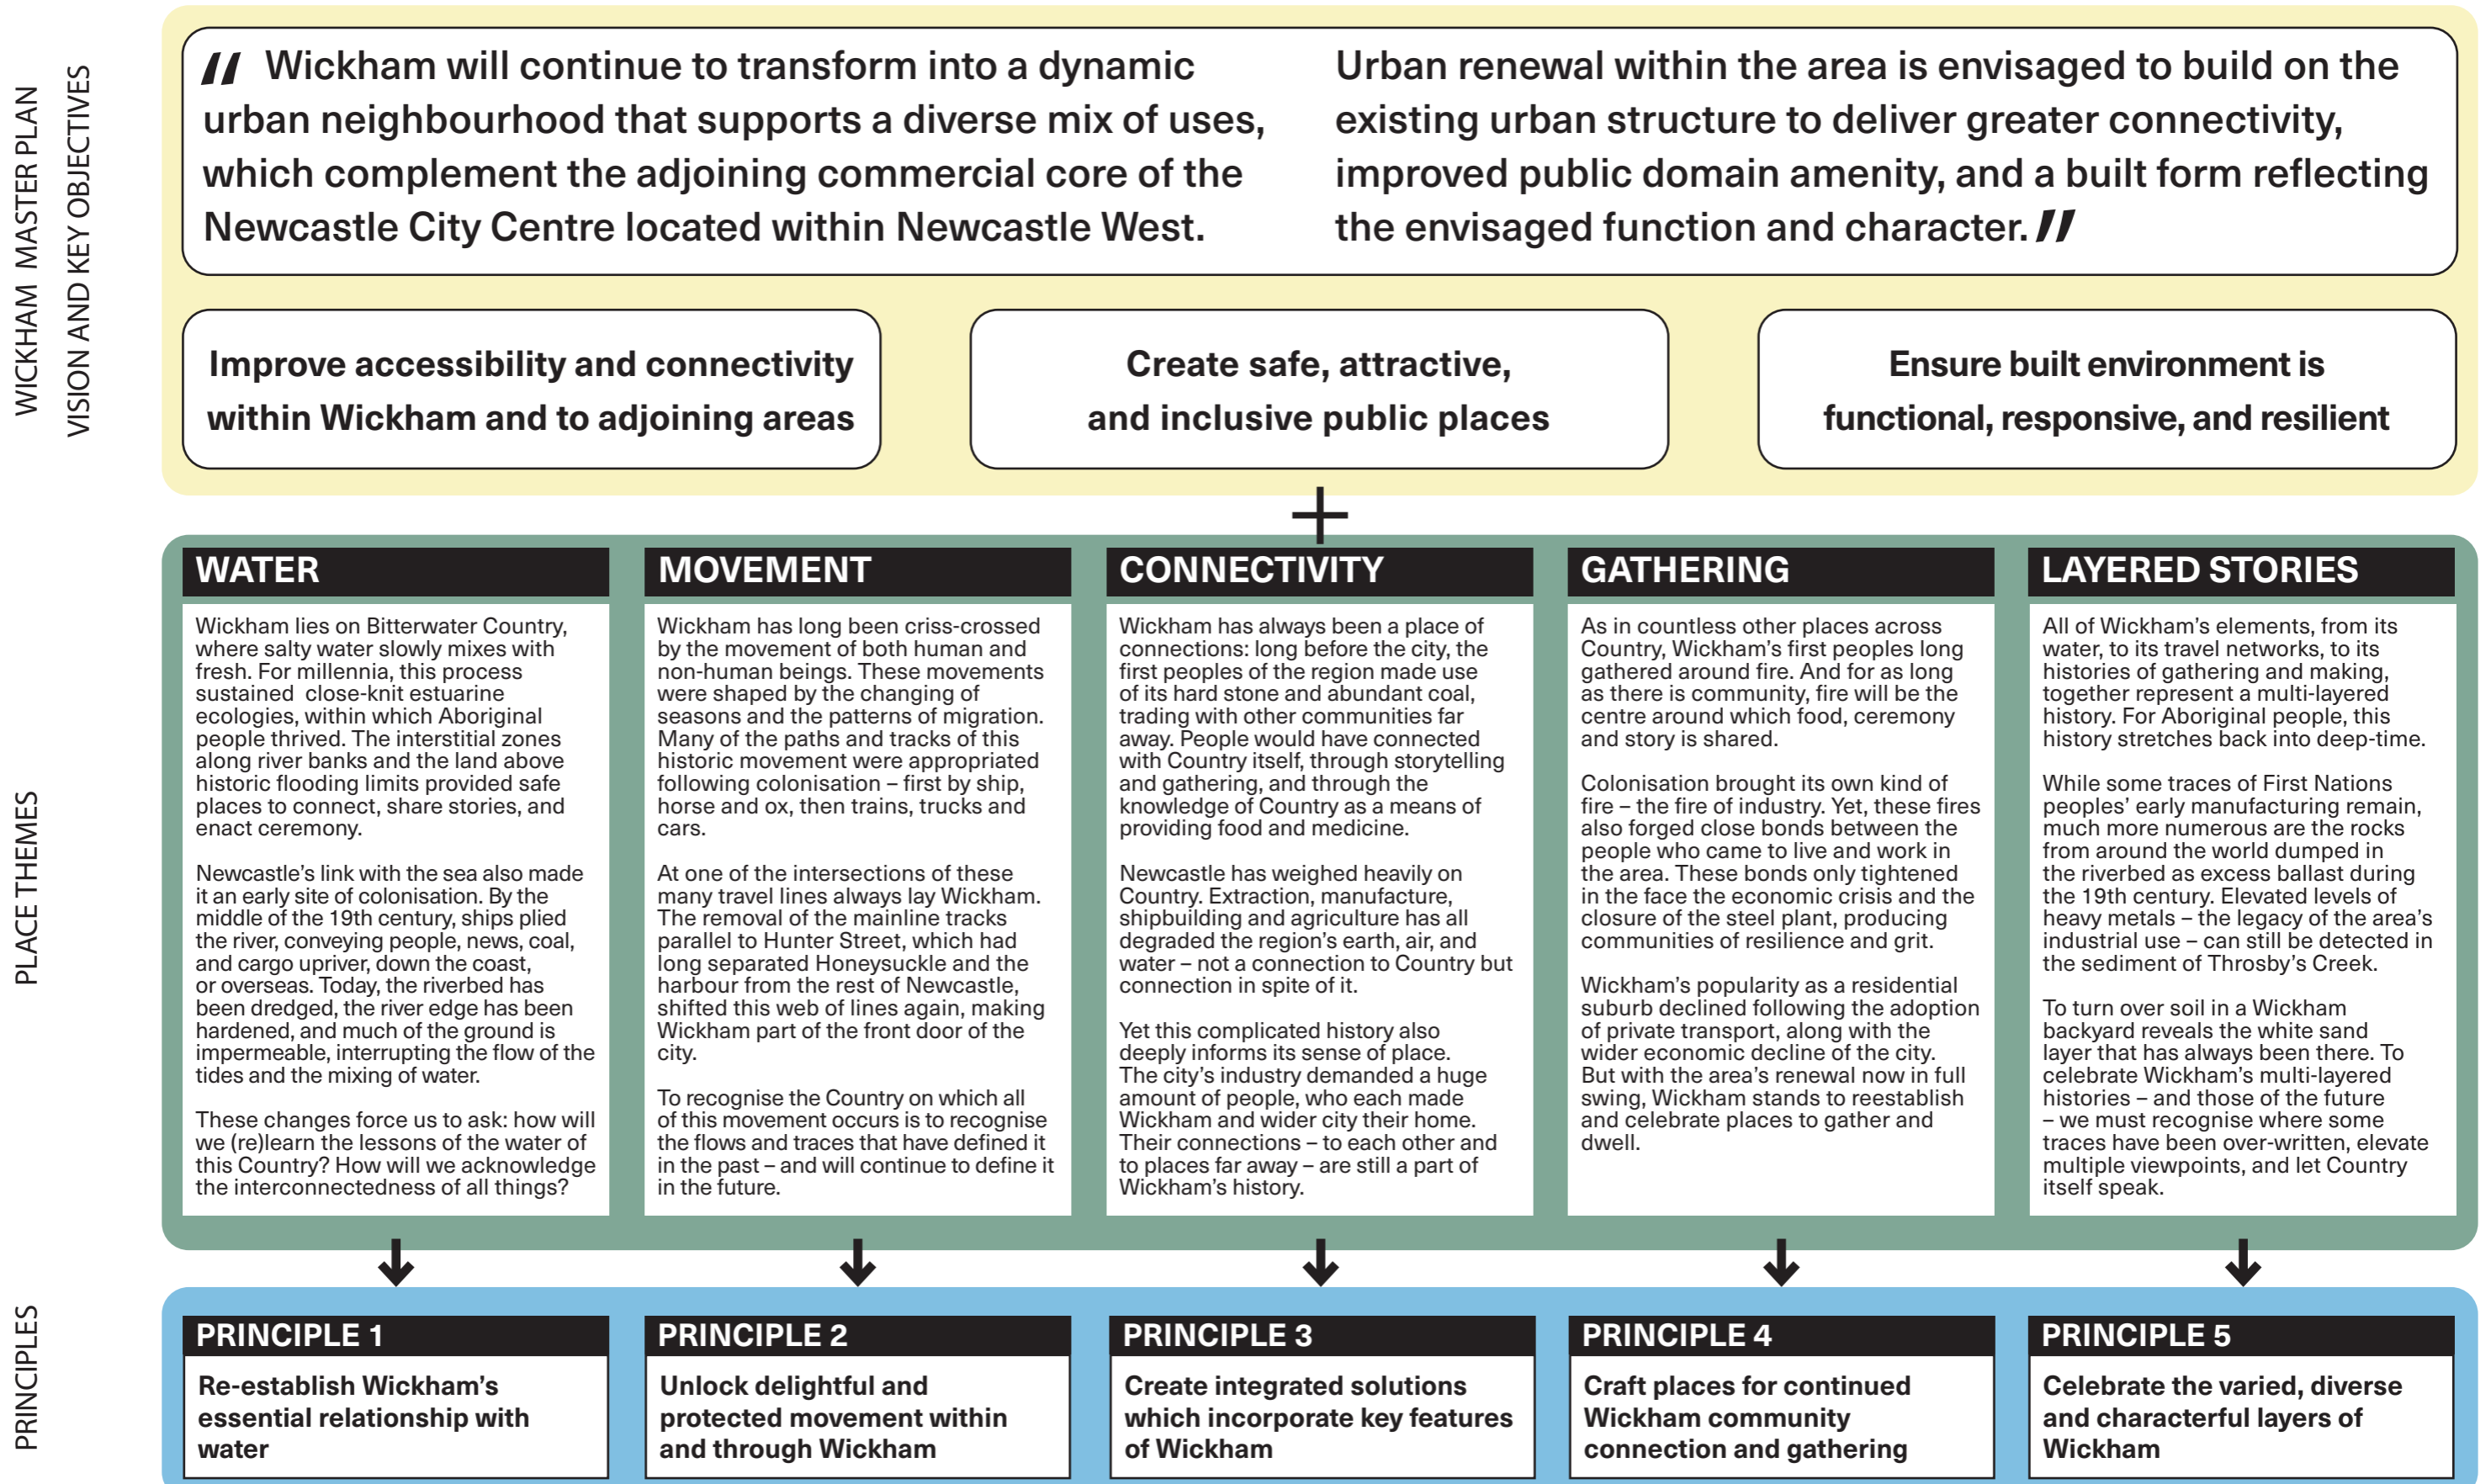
WICKHAM MASTER PLAN
VISION AND KEY OBJECTIVES

" Wickham will continue to transform into a dynamic urban neighbourhood that supports a diverse mix of uses, which complement the adjoining commercial core of the Newcastle City Centre located within Newcastle West.

Urban renewal within the area is envisaged to build on the existing urban structure to deliver greater connectivity, improved public domain amenity, and a built form reflecting the envisaged function and character. "

Improve accessibility and connectivity within Wickham and to adjoining areas

Create safe, attractive, and inclusive public places

Ensure built environment is functional, responsive, and resilient

+

PLACE THEMES

WATER

Wickham lies on Bitterwater Country, where salty water slowly mixes with fresh. For millennia, this process sustained close-knit estuarine ecologies, within which Aboriginal people thrived. The interstitial zones along river banks and the land above historic flooding limits provided safe places to connect, share stories, and enact ceremony.

Newcastle's link with the sea also made it an early site of colonisation. By the middle of the 19th century, ships plied the river, conveying people, news, coal, and cargo upriver, down the coast, or overseas. Today, the riverbed has been dredged, the river edge has been hardened, and much of the ground is impermeable, interrupting the flow of the tides and the mixing of water.

These changes force us to ask: how will we (re)learn the lessons of the water of this Country? How will we acknowledge the interconnectedness of all things?

MOVEMENT

Wickham has long been criss-crossed by the movement of both human and non-human beings. These movements were shaped by the changing of seasons and the patterns of migration. Many of the paths and tracks of this historic movement were appropriated following colonisation – first by ship, horse and ox, then trains, trucks and cars.

At one of the intersections of these many travel lines always lay Wickham. The removal of the mainline tracks parallel to Hunter Street, which had long separated Honeysuckle and the harbour from the rest of Newcastle, shifted this web of lines again, making Wickham part of the front door of the city.

To recognise the Country on which all of this movement occurs is to recognise the flows and traces that have defined it in the past – and will continue to define it in the future.

CONNECTIVITY

Wickham has always been a place of connections: long before the city, the first peoples of the region made use of its hard stone and abundant coal, trading with other communities far away. People would have connected with Country itself, through storytelling and gathering, and through the knowledge of Country as a means of providing food and medicine.

Newcastle has weighed heavily on Country. Extraction, manufacture, shipbuilding and agriculture has all degraded the region's earth, air, and water – not a connection to Country but connection in spite of it.

Yet this complicated history also deeply informs its sense of place. The city's industry demanded a huge amount of people, who each made Wickham and wider city their home. Their connections – to each other and to places far away – are still a part of Wickham's history.

GATHERING

As in countless other places across Country, Wickham's first peoples long gathered around fire. And for as long as there is community, fire will be the centre around which food, ceremony and story is shared.

Colonisation brought its own kind of fire – the fire of industry. Yet, these fires also forged close bonds between the people who came to live and work in the area. These bonds only tightened in the face the economic crisis and the closure of the steel plant, producing communities of resilience and grit.

Wickham's popularity as a residential suburb declined following the adoption of private transport, along with the wider economic decline of the city. But with the area's renewal now in full swing, Wickham stands to reestablish and celebrate places to gather and dwell.

LAYERED STORIES

All of Wickham's elements, from its water, to its travel networks, to its histories of gathering and making, together represent a multi-layered history. For Aboriginal people, this history stretches back into deep-time.

While some traces of First Nations peoples' early manufacturing remain, much more numerous are the rocks from around the world dumped in the riverbed as excess ballast during the 19th century. Elevated levels of heavy metals – the legacy of the area's industrial use – can still be detected in the sediment of Throsby's Creek.

To turn over soil in a Wickham backyard reveals the white sand layer that has always been there. To celebrate Wickham's multi-layered histories – and those of the future – we must recognise where some traces have been over-written, elevate multiple viewpoints, and let Country itself speak.

PRINCIPLES

PRINCIPLE 1
Re-establish Wickham's essential relationship with water

PRINCIPLE 2
Unlock delightful and protected movement within and through Wickham

PRINCIPLE 3
Create integrated solutions which incorporate key features of Wickham

PRINCIPLE 4
Craft places for continued Wickham community connection and gathering

PRINCIPLE 5
Celebrate the varied, diverse and characterful layers of Wickham